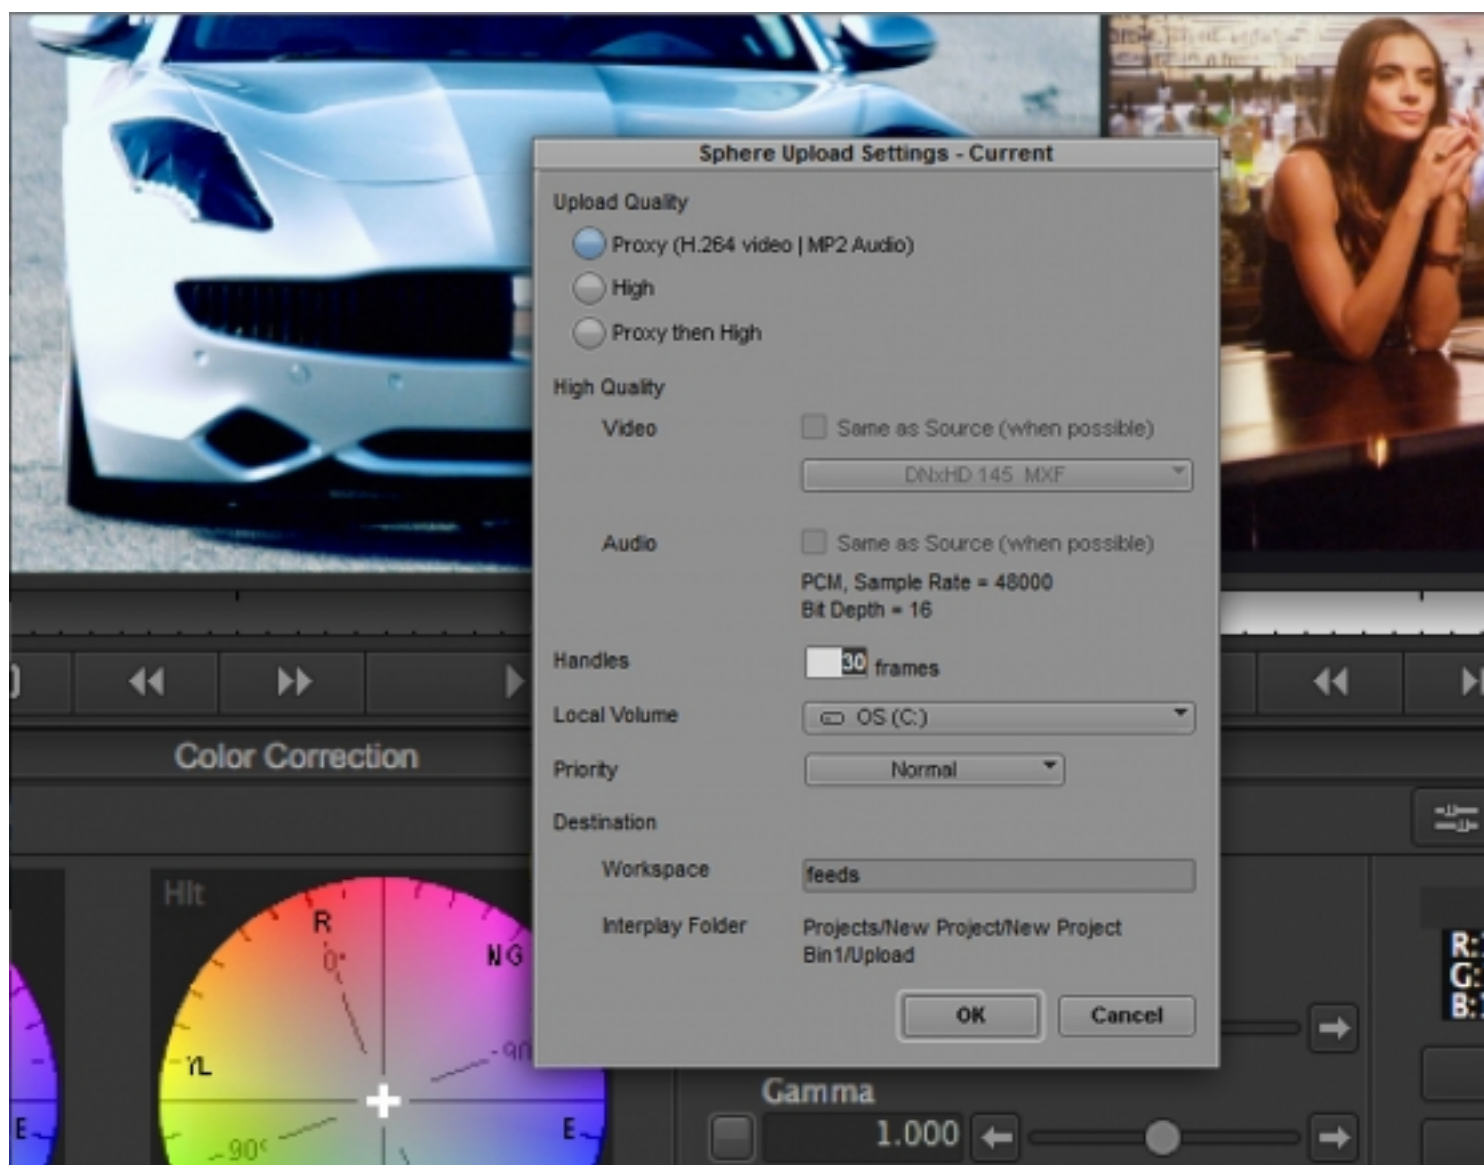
Sphere Upload Settings - Current

Upload Quality

Proxy (H.264 video | MP2 Audio)

High

Proxy then High

High Quality

Video

Same as Source (when possible)

DNxHD 145 MXF

Audio

Same as Source (when possible)

PCM, Sample Rate = 48000
Bit Depth = 16

Handles

30 frames

Local Volume

OS (C:)

Priority

Normal

Destination

Workspace

feeds

Interplay Folder

Projects/New Project/New Project Bin1/Upload

OK

Cancel

Color Correction

Hlt

R

0°

NG

YL

-90

E

E

-90°

Gamma

1.000

R:
G:
B: